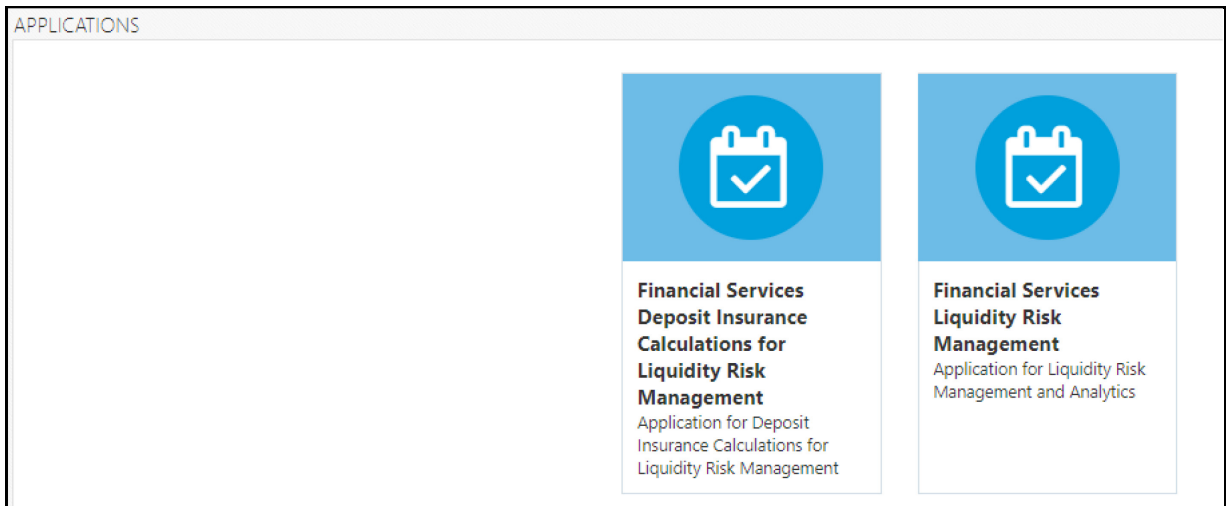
APPLICATIONS

Financial Services Deposit Insurance Calculations for Liquidity Risk Management
Application for Deposit Insurance Calculations for Liquidity Risk Management

Financial Services Liquidity Risk Management
Application for Liquidity Risk Management and Analytics